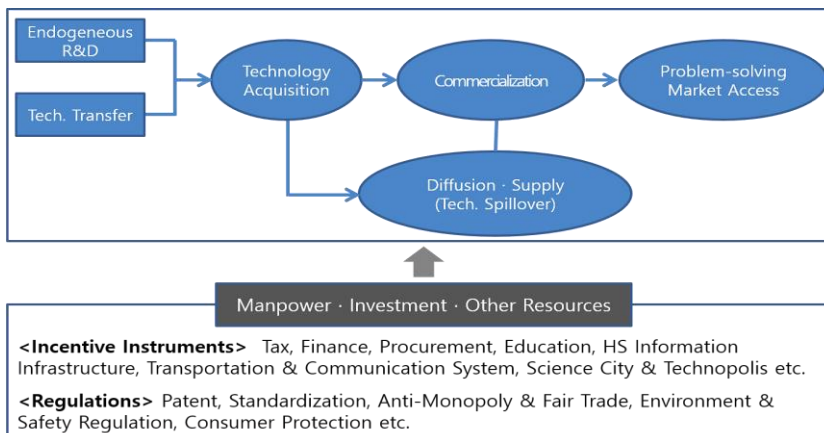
Endogeneous R&D

Tech. Transfer

Technology Acquisition

Commercialization

Problem-solving Market Access

Diffusion · Supply (Tech. Spillover)

Manpower · Investment · Other Resources

<Incentive Instruments> Tax, Finance, Procurement, Education, HS Information Infrastructure, Transportation & Communication System, Science City & Technopolis etc.

<Regulations> Patent, Standardization, Anti-Monopoly & Fair Trade, Environment & Safety Regulation, Consumer Protection etc.